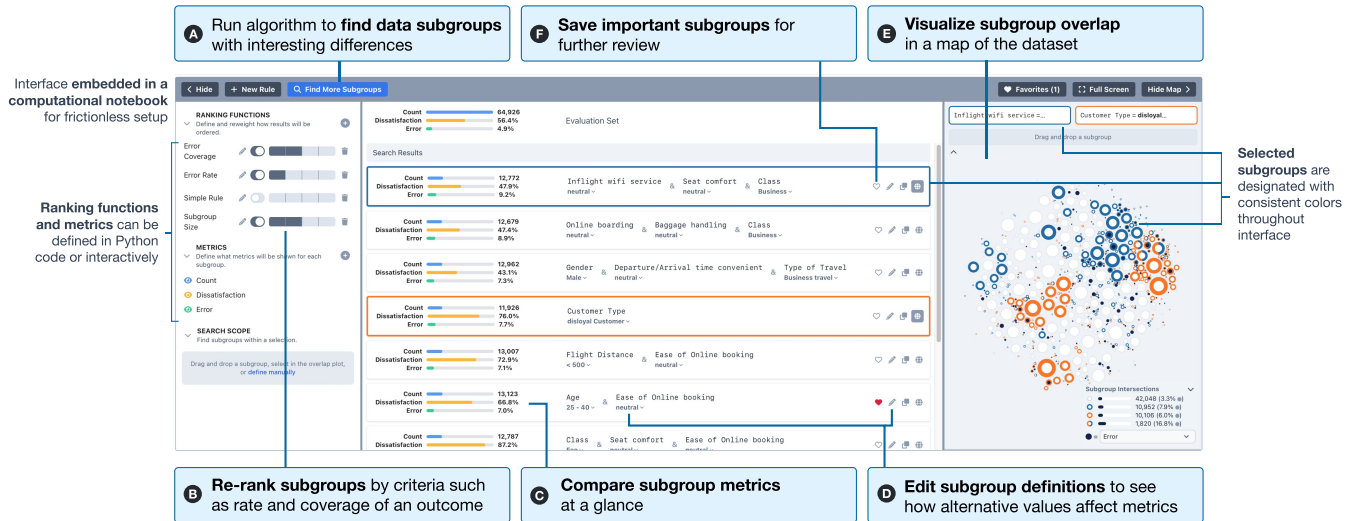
A Run algorithm to **find data subgroups** with interesting differences

F **Save important subgroups** for further review

E **Visualize subgroup overlap** in a map of the dataset

Interface **embedded in a computational notebook** for frictionless setup

< Hide | + New Rule | Find More Subgroups

Favorites (1) | Full Screen | Hide Map >

RANKING FUNCTIONS
Define and reweight how results will be ordered.

Error Coverage

Error Rate

Simple Rule

Subgroup Size

METRICS
Define what metrics will be shown for each subgroup.

Count
Dissatisfaction
Error

SEARCH SCOPE
Find subgroups within a selection.

Drag and drop a subgroup, select in the overlap plot, or define manually

**Ranking functions and metrics** can be defined in Python code or interactively

Count 64,926
Dissatisfaction 56.4%
Error 4.9%
Evaluation Set

Search Results

Count 12,772
Dissatisfaction 47.9%
Error 9.2%
Inflight wifi service neutral & Seat comfort neutral & Class Business

Count 12,679
Dissatisfaction 47.4%
Error 8.9%
Online boarding neutral & Baggage handling neutral & Class Business

Count 12,962
Dissatisfaction 43.1%
Error 7.3%
Gender Male & Departure/Arrival time convenient neutral & Type of Travel Business travel

Count 11,926
Dissatisfaction 76.0%
Error 7.7%
Customer Type disloyal Customer

Count 13,007
Dissatisfaction 72.9%
Error 7.1%
Flight Distance < 500 & Ease of Online booking neutral

Count 13,123
Dissatisfaction 66.8%
Error 7.0%
Age 25 - 40 & Ease of Online booking neutral

Count 12,787
Dissatisfaction 87.2%
Class Eco & Seat comfort neutral & Ease of Online booking neutral

Inflight wifi service =...
Customer Type = disloyal...
Drag and drop a subgroup

**Selected subgroups** are designated with consistent colors throughout interface

Subgroup Intersections
42,048 (3.3% ⊕)
10,952 (7.9% ⊕)
10,106 (6.0% ⊕)
1,820 (16.8% ⊕)
Error

B **Re-rank subgroups** by criteria such as rate and coverage of an outcome

C **Compare subgroup metrics** at a glance

D **Edit subgroup definitions** to see how alternative values affect metrics